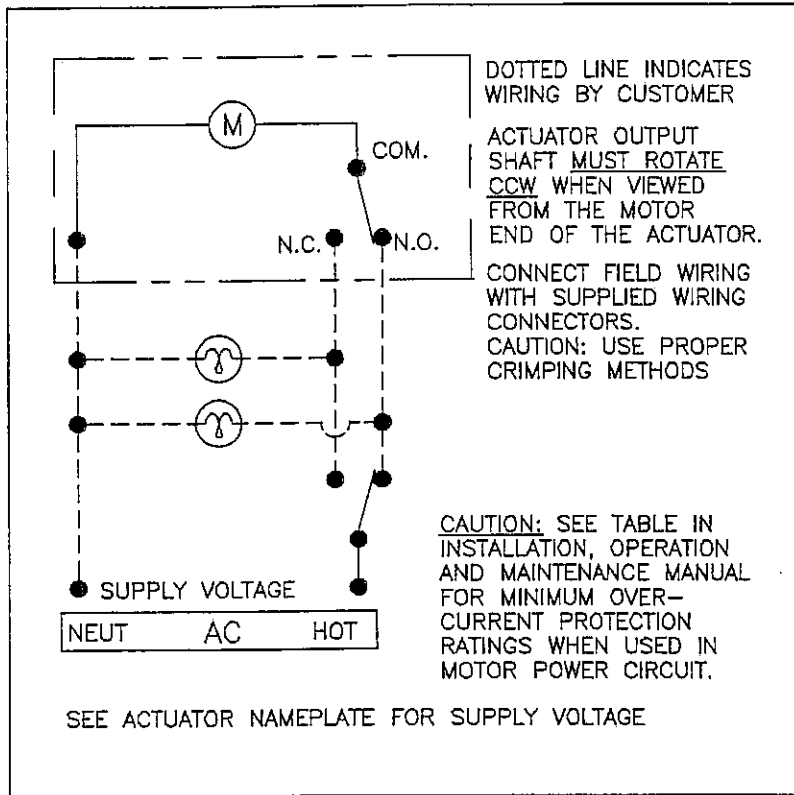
M

COM.

N.C.

N.O.

DOTTED LINE INDICATES WIRING BY CUSTOMER

ACTUATOR OUTPUT SHAFT MUST ROTATE CCW WHEN VIEWED FROM THE MOTOR END OF THE ACTUATOR.

CONNECT FIELD WIRING WITH SUPPLIED WIRING CONNECTORS. CAUTION: USE PROPER CRIMPING METHODS

CAUTION: SEE TABLE IN INSTALLATION, OPERATION AND MAINTENANCE MANUAL FOR MINIMUM OVER-CURRENT PROTECTION RATINGS WHEN USED IN MOTOR POWER CIRCUIT.

SUPPLY VOLTAGE

NEUT AC HOT

SEE ACTUATOR NAMEPLATE FOR SUPPLY VOLTAGE